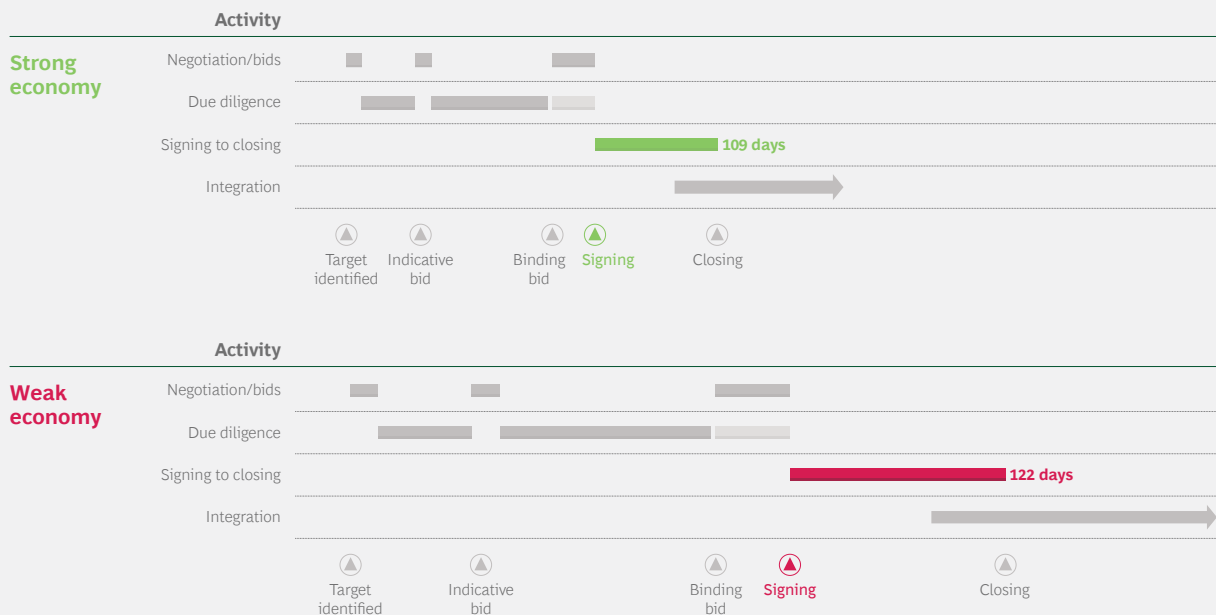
Activity

Strong economy

Negotiation/bids

Due diligence

Signing to closing

109 days

Integration

Target identified

Indicative bid

Binding bid

Signing

Closing

Activity

Weak economy

Negotiation/bids

Due diligence

Signing to closing

122 days

Integration

Target identified

Indicative bid

Binding bid

Signing

Closing